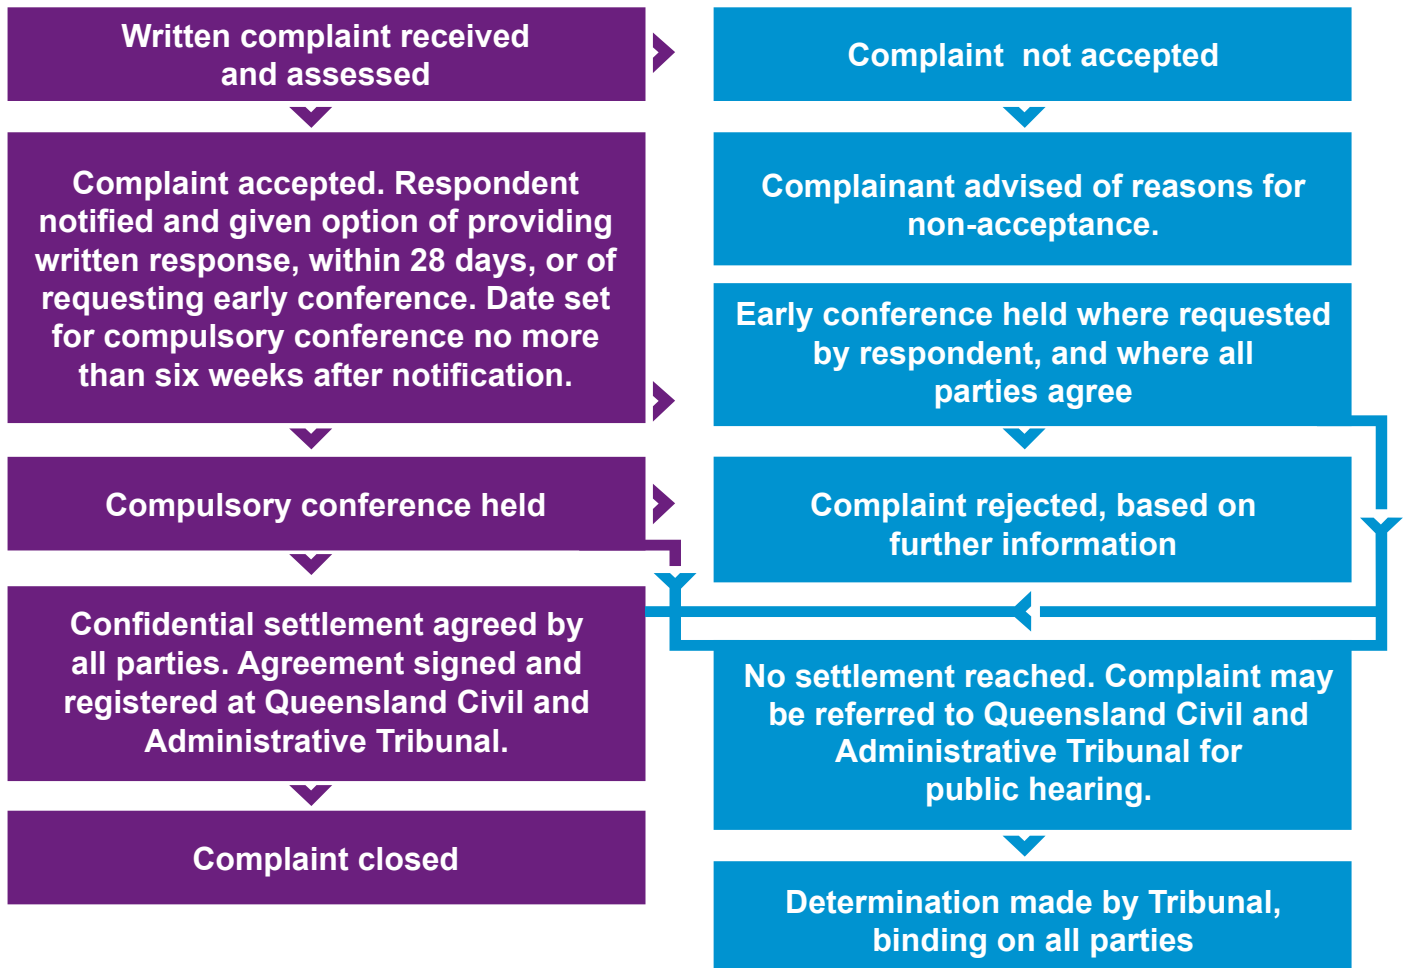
Written complaint received and assessed

Complaint  not accepted

Complaint accepted. Respondent notified and given option of providing written response, within 28 days, or of requesting early conference. Date set for compulsory conference no more than six weeks after notification.

Complainant advised of reasons for non-acceptance.

Early conference held where requested by respondent, and where all parties agree

Compulsory conference held

Complaint rejected, based on further information

Confidential settlement agreed by all parties. Agreement signed and registered at Queensland Civil and Administrative Tribunal.

No settlement reached. Complaint may be referred to Queensland Civil and Administrative Tribunal for public hearing.

Complaint closed

Determination made by Tribunal, binding on all parties